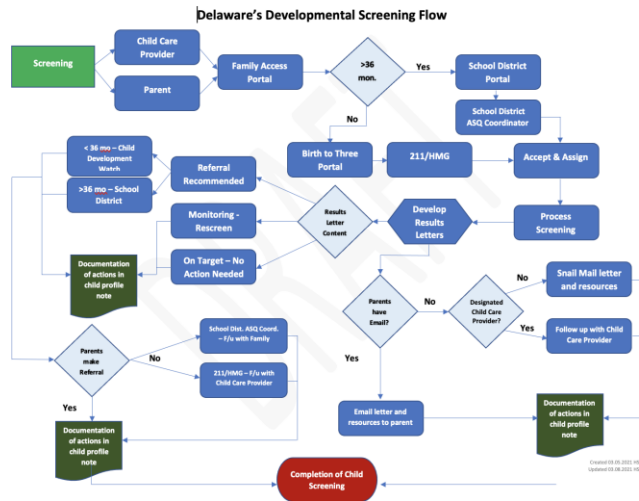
Delaware's Developmental Screening Flow

Screening

Child Care Provider

Parent

Family Access Portal

>36 mon.

Yes

School District Portal

School District ASQ Coordinator

No

Birth to Three Portal

211/HMG

Accept & Assign

< 36 mo – Child Development Watch

>36 mo – School District

Referral Recommended

Results Letter Content

Develop Results Letters

Process Screening

Monitoring - Rescreen

On Target – No Action Needed

Documentation of actions in child profile note

Parents have Email?

No

Designated Child Care Provider?

No

Snail Mail letter and resources

Yes

Follow up with Child Care Provider

Yes

Parents make Referral

No

School Dist. ASQ Coord. – F/u with Family

211/HMG – F/u with Child Care Provider

Yes

Documentation of actions in child profile note

Email letter and resources to parent

Documentation of actions in child profile note

Completion of Child Screening

DRAFT

Created 03.05.2021 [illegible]
Updated 03.08.2021 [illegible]